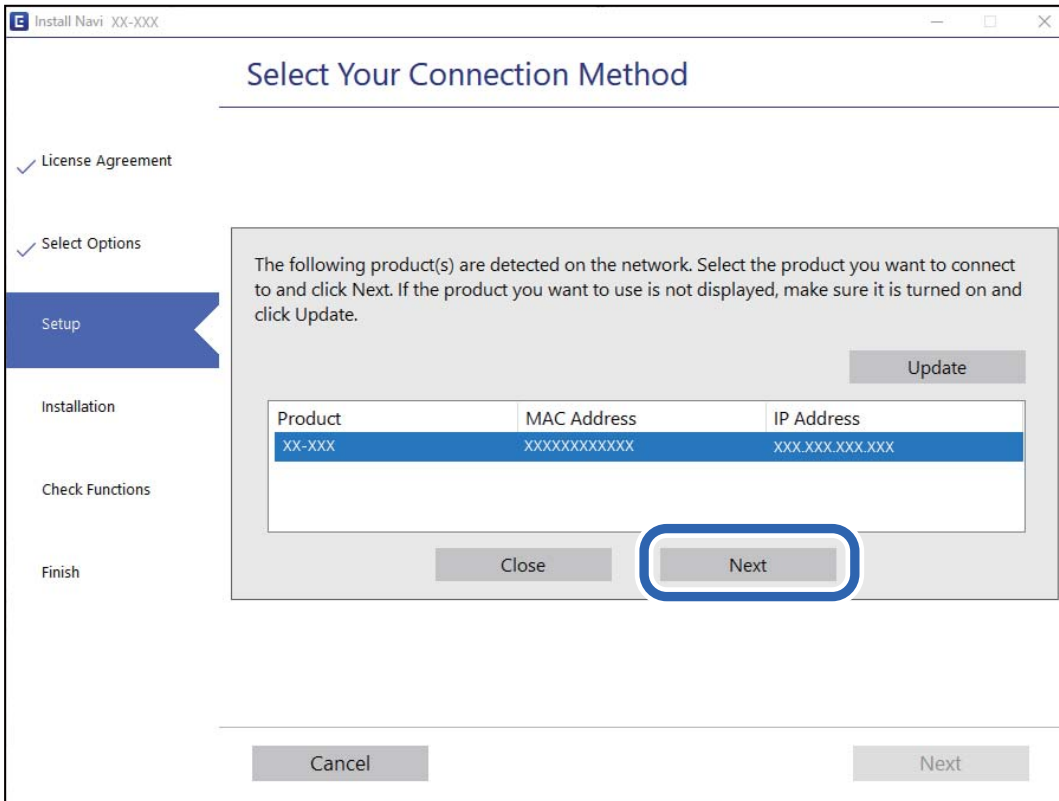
Install Navi XX-XXX

Select Your Connection Method

License Agreement

Select Options

Setup

Installation

Check Functions

Finish

The following product(s) are detected on the network. Select the product you want to connect to and click Next. If the product you want to use is not displayed, make sure it is turned on and click Update.

Update

| Product | MAC Address | IP Address |
|---|---|---|
| XX-XXX | XXXXXXXXXXXX | XXX.XXX.XXX.XXX |

Close

Next

Cancel

Next